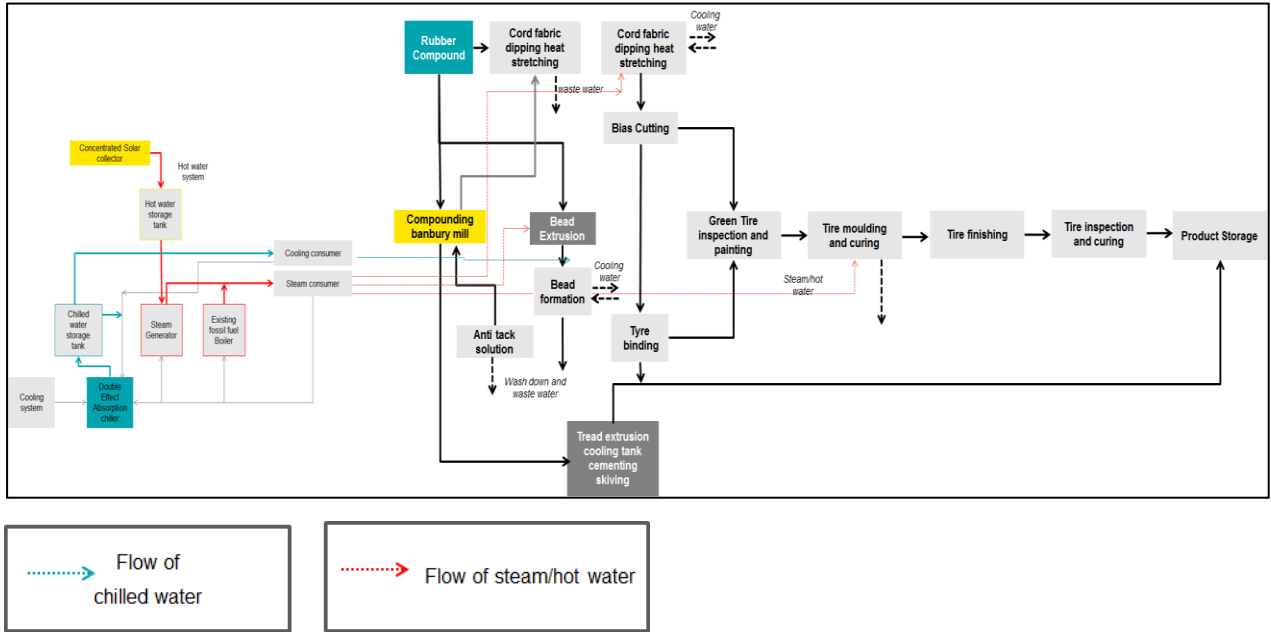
Rubber Compound

Cord fabric dipping heat stretching

Cord fabric dipping heat stretching

Cooling water

waste water

Bias Cutting

Concentrated Solar collector

Hot water system

Hot water storage tank

Compounding banbury mill

Bead Extrusion

Green Tire inspection and painting

Tire moulding and curing

Tire finishing

Tire inspection and curing

Product Storage

Cooling consumer

Steam consumer

Bead formation

Cooling water

Steam/hot water

Chilled water storage tank

Steam Generator

Existing fossil fuel Boiler

Anti tack solution

Tyre binding

Wash down and waste water

Cooling system

Double Effect Absorption chiller

Tread extrusion cooling tank cementing skiving

Flow of chilled water

Flow of steam/hot water